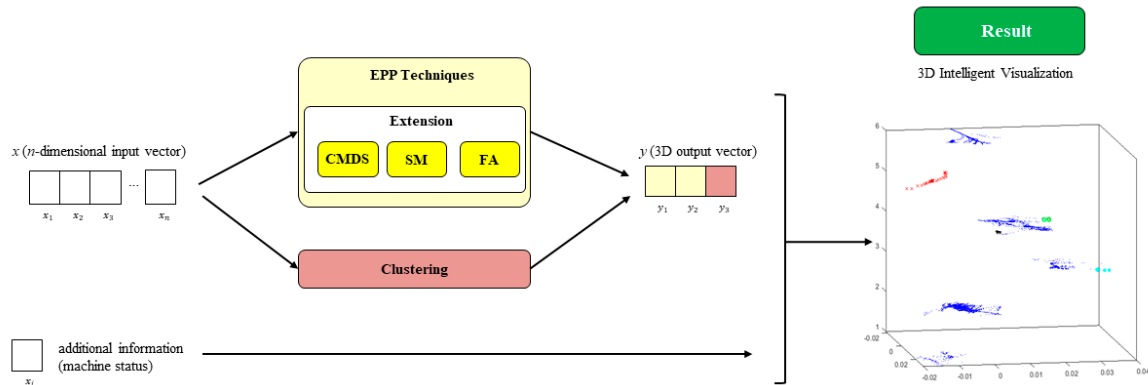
Result

3D Intelligent Visualization

EPP Techniques

Extension

CMDS SM FA

$x$ ($n$-dimensional input vector)

$x_1$ $x_2$ $x_3$ ... $x_n$

$y$ (3D output vector)

$y_1$ $y_2$ $y_3$

Clustering

$x_i$

additional information (machine status)

6
5
4
3
2
1
-0.02
0
0.02
-0.02 -0.01 0 0.01 0.02 0.03 0.04